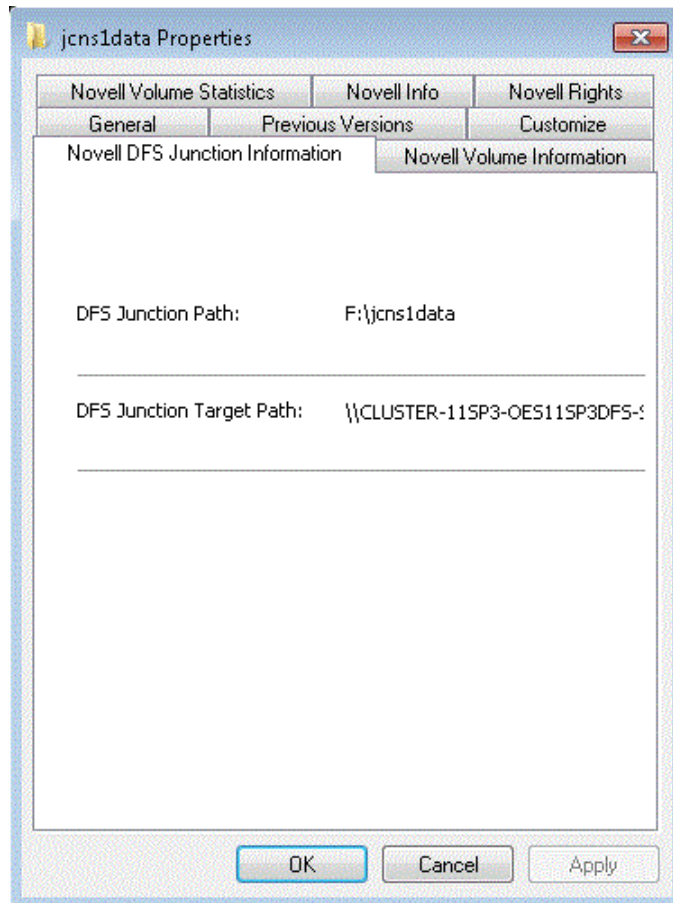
jcns1data Properties

Novell Volume Statistics | Novell Info | Novell Rights
General | Previous Versions | Customize
Novell DFS Junction Information | Novell Volume Information

DFS Junction Path: F:\jcns1data

DFS Junction Target Path: \\CLUSTER-11SP3-OES11SP3DFS-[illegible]

OK Cancel Apply